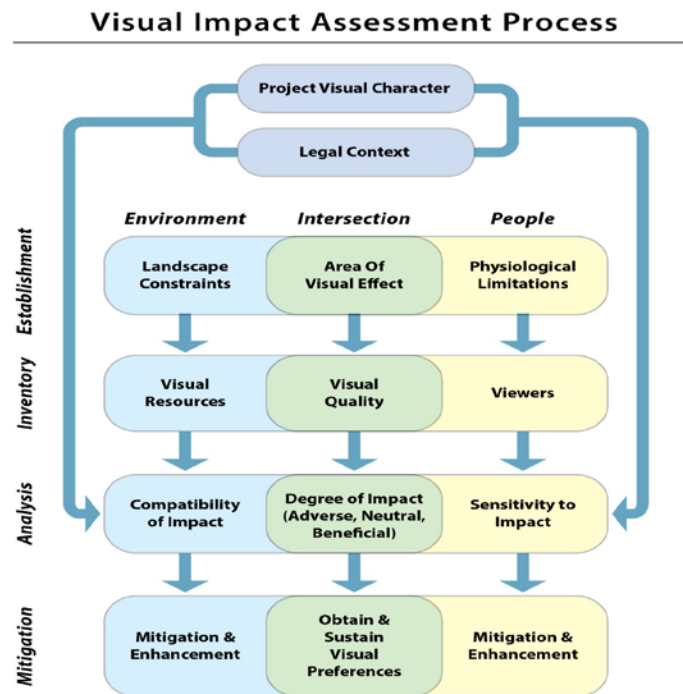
Visual Impact Assessment Process

Project Visual Character

Legal Context

Environment

Intersection

People

Establishment

Landscape Constraints

Area Of Visual Effect

Physiological Limitations

Inventory

Visual Resources

Visual Quality

Viewers

Analysis

Compatibility of Impact

Degree of Impact (Adverse, Neutral, Beneficial)

Sensitivity to Impact

Mitigation

Mitigation & Enhancement

Obtain & Sustain Visual Preferences

Mitigation & Enhancement